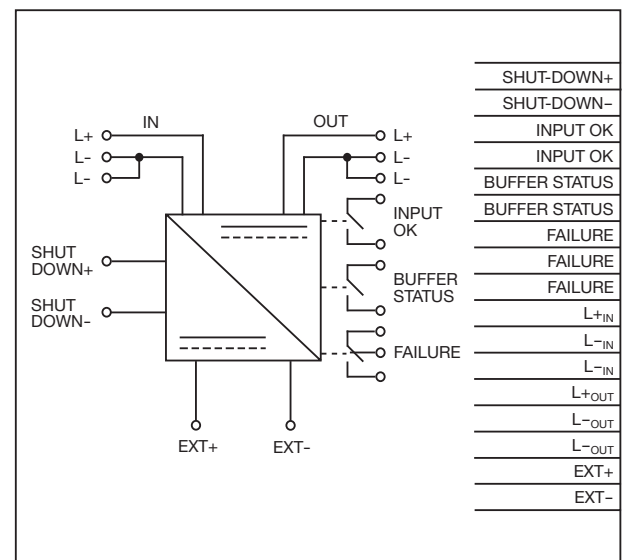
IN

L+
L-
L-

OUT

L+
L-
L-

SHUT DOWN+

SHUT DOWN-

INPUT OK

BUFFER STATUS

FAILURE

EXT+

EXT-

SHUT-DOWN+
SHUT-DOWN−
INPUT OK
INPUT OK
BUFFER STATUS
BUFFER STATUS
FAILURE
FAILURE
FAILURE
L+$_{IN}$
L−$_{IN}$
L−$_{IN}$
L+$_{OUT}$
L−$_{OUT}$
L−$_{OUT}$
EXT+
EXT−